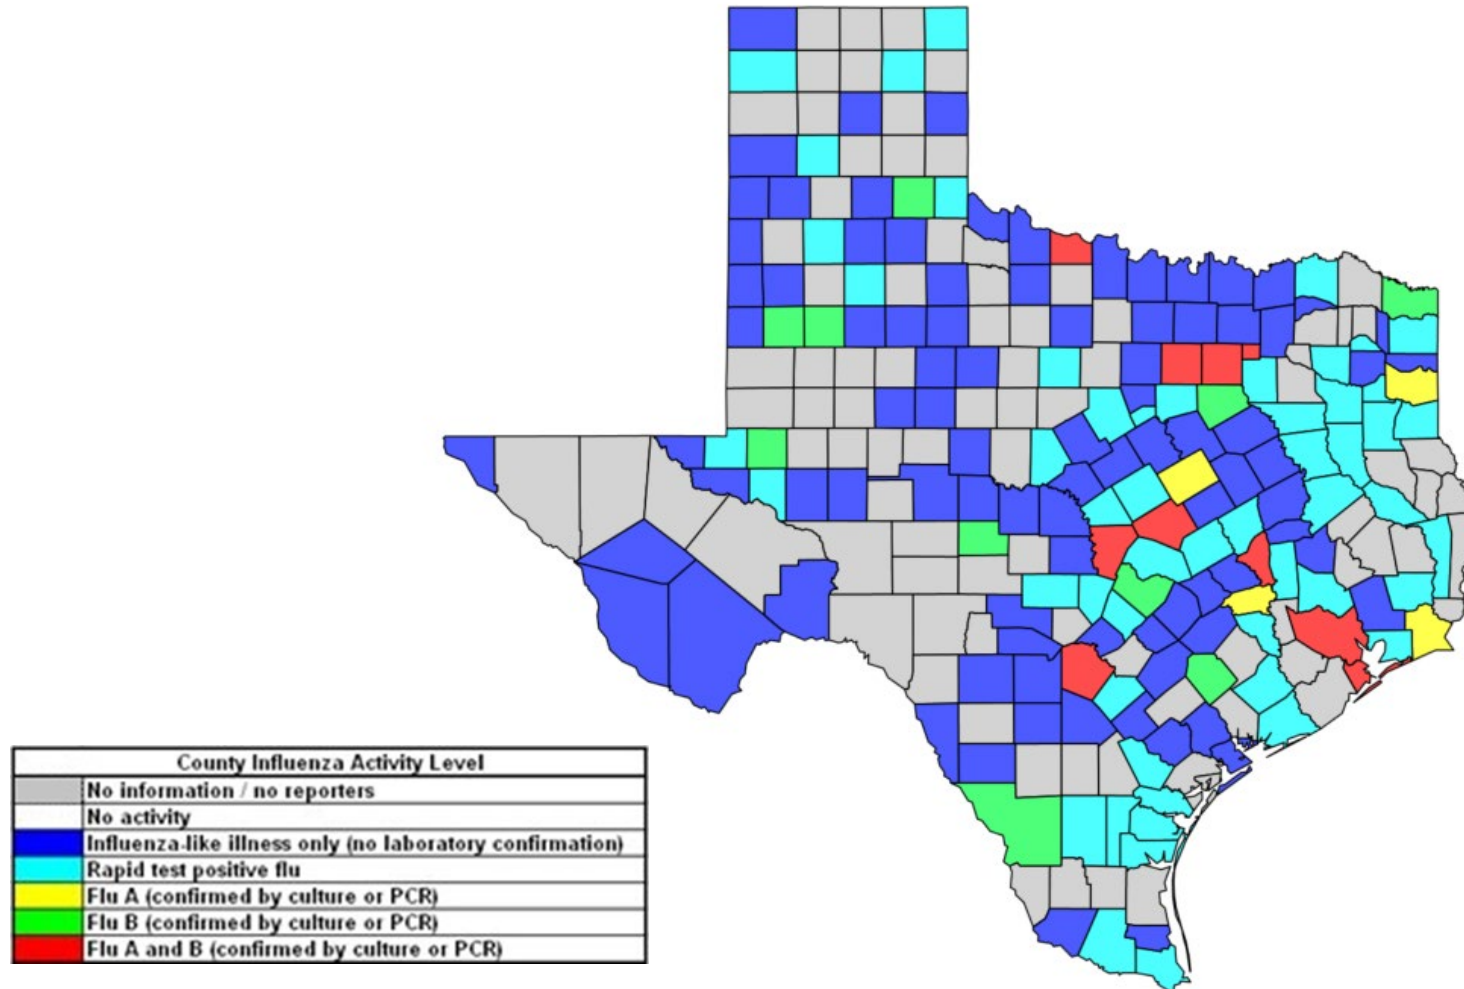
| County Influenza Activity Level |
|---|
| No information / no reporters |
| No activity |
| Influenza-like illness only (no laboratory confirmation) |
| Rapid test positive flu |
| Flu A (confirmed by culture or PCR) |
| Flu B (confirmed by culture or PCR) |
| Flu A and B (confirmed by culture or PCR) |